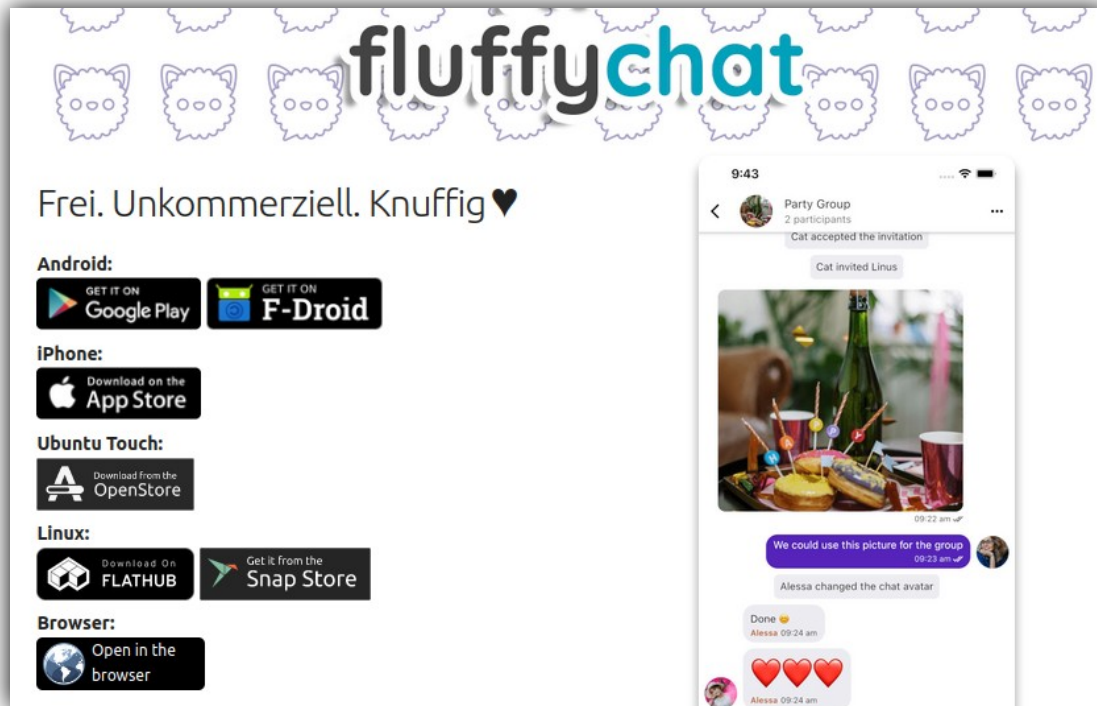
fluffychat

Frei. Unkommerziell. Knuffig♥

Android:

GET IT ON Google Play

GET IT ON F-Droid

iPhone:

Download on the App Store

Ubuntu Touch:

Download from the OpenStore

Linux:

Download On FLATHUB

Get it from the Snap Store

Browser:

Open in the browser

9:43

Party Group
2 participants

Cat accepted the invitation

Cat invited Linus

09:22 am

We could use this picture for the group
09:23 am

Alessa changed the chat avatar

Done
Alessa 09:24 am

❤️❤️❤️
Alessa 09:24 am